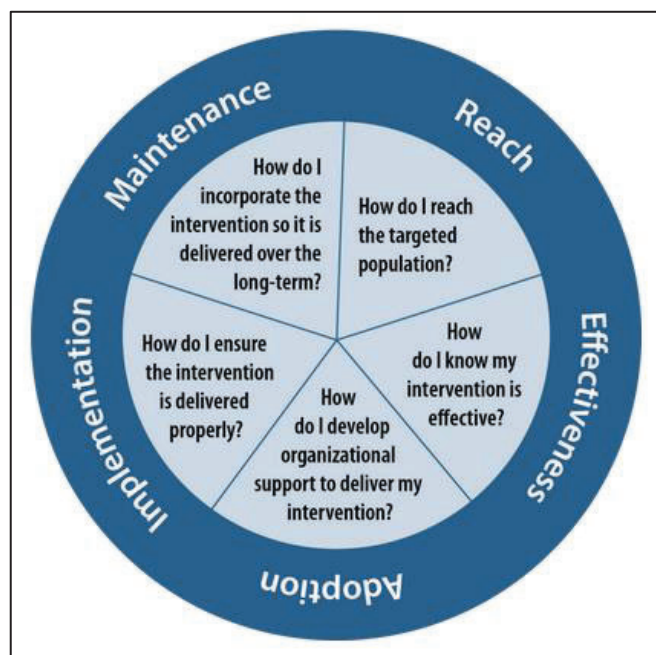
Reach

How do I reach the targeted population?

Effectiveness

How do I know my intervention is effective?

Adoption

How do I develop organizational support to deliver my intervention?

Implementation

How do I ensure the intervention is delivered properly?

Maintenance

How do I incorporate the intervention so it is delivered over the long-term?